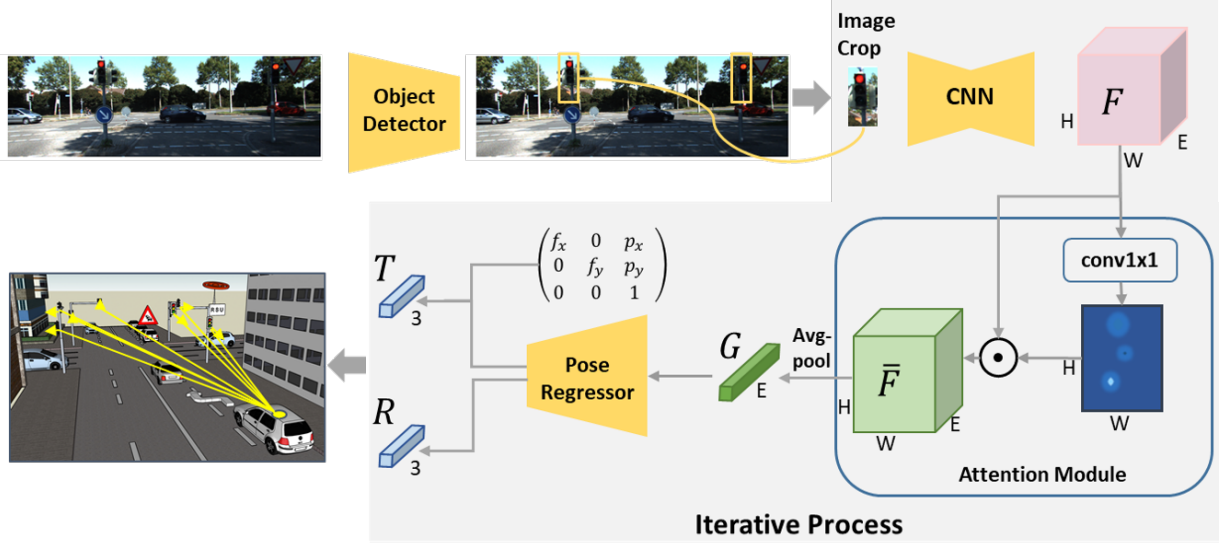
Object Detector

Image Crop

CNN

$F$

H

W

E

conv1x1

$\begin{pmatrix} f_x & 0 & p_x \\ 0 & f_y & p_y \\ 0 & 0 & 1 \end{pmatrix}$

$T$

3

$R$

3

Pose Regressor

$G$

E

Avg-pool

$\bar{F}$

H

W

E

$\odot$

H

W

Attention Module

RSU

Iterative Process